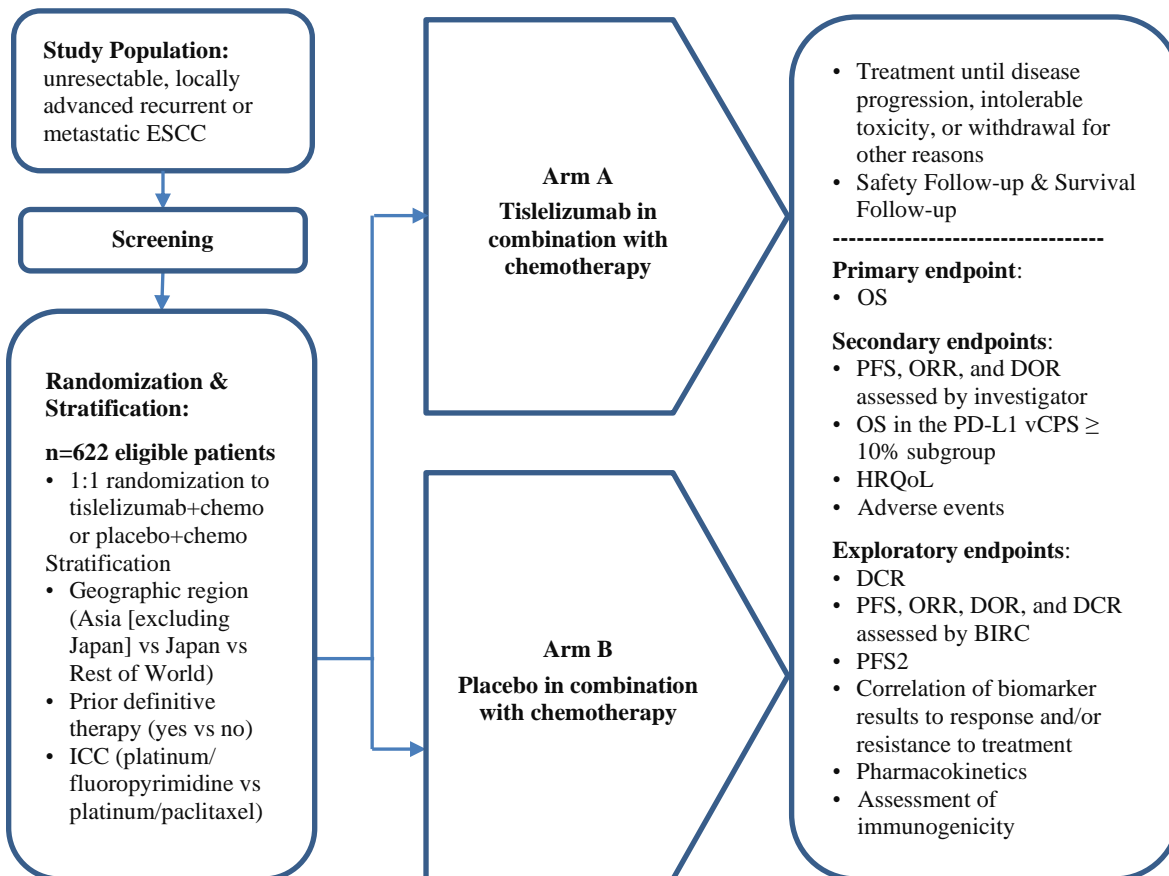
**Study Population:** unresectable, locally advanced recurrent or metastatic ESCC

**Screening**

**Randomization & Stratification:**

**n=622 eligible patients**
• 1:1 randomization to tislelizumab+chemo or placebo+chemo
Stratification
• Geographic region (Asia [excluding Japan] vs Japan vs Rest of World)
• Prior definitive therapy (yes vs no)
• ICC (platinum/ fluoropyrimidine vs platinum/paclitaxel)

**Arm A**
**Tislelizumab in combination with chemotherapy**

**Arm B**
**Placebo in combination with chemotherapy**

• Treatment until disease progression, intolerable toxicity, or withdrawal for other reasons
• Safety Follow-up & Survival Follow-up
----------------------------------

**Primary endpoint**:
• OS

**Secondary endpoints**:
• PFS, ORR, and DOR assessed by investigator
• OS in the PD-L1 vCPS $\geq$ 10% subgroup
• HRQoL
• Adverse events

**Exploratory endpoints**:
• DCR
• PFS, ORR, DOR, and DCR assessed by BIRC
• PFS2
• Correlation of biomarker results to response and/or resistance to treatment
• Pharmacokinetics
• Assessment of immunogenicity